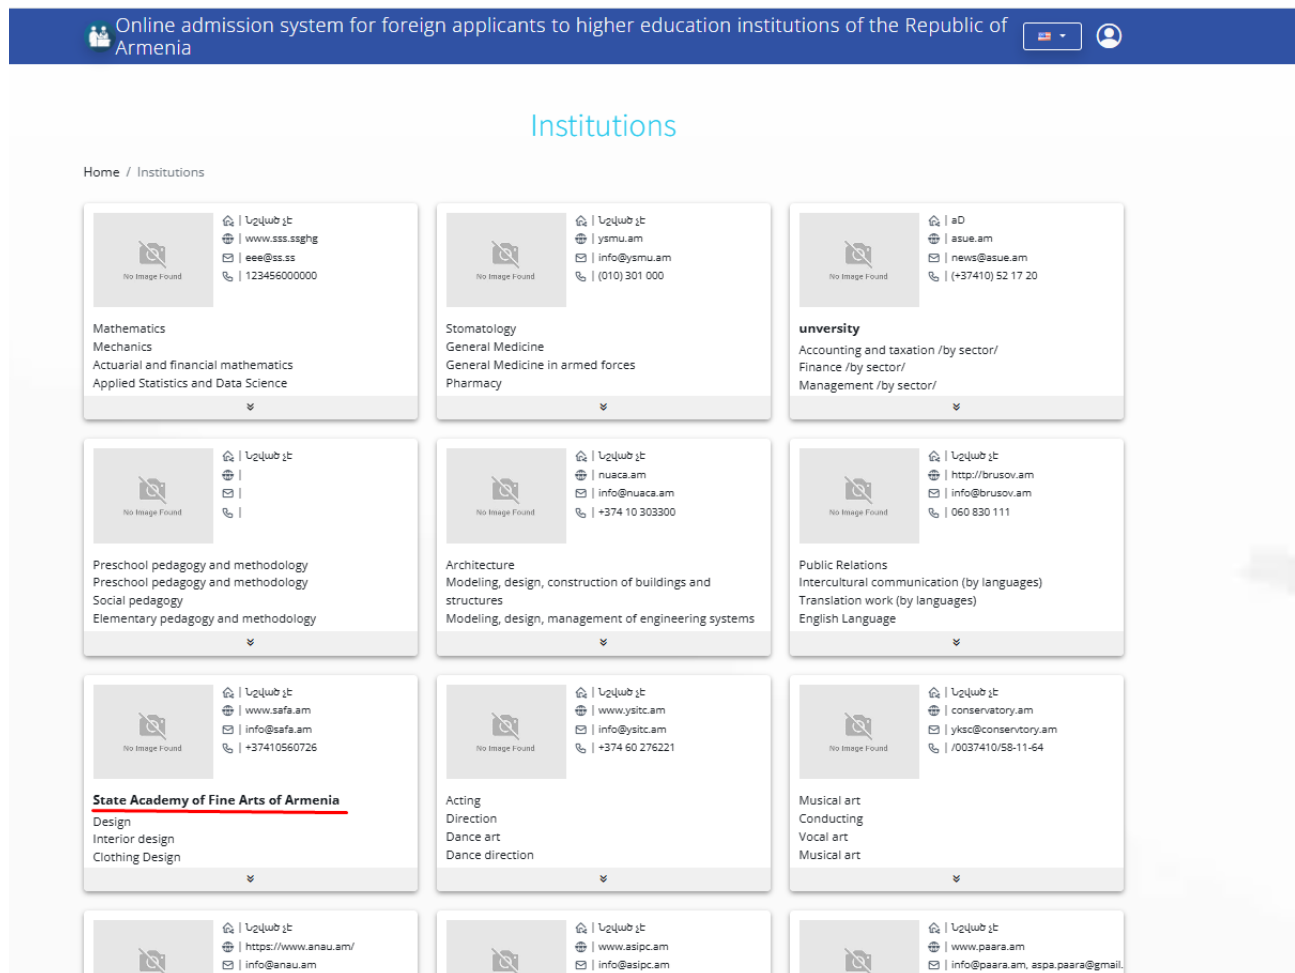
Online admission system for foreign applicants to higher education institutions of the Republic of Armenia

Institutions

Home / Institutions

No Image Found
| Նշված չէ
| www.sss.ssghg
| eee@ss.ss
| 123456000000

Mathematics
Mechanics
Actuarial and financial mathematics
Applied Statistics and Data Science

No Image Found
| Նշված չէ
| ysmu.am
| info@ysmu.am
| (010) 301 000

Stomatology
General Medicine
General Medicine in armed forces
Pharmacy

No Image Found
| aD
| asue.am
| news@asue.am
| (+37410) 52 17 20

unversity
Accounting and taxation /by sector/
Finance /by sector/
Management /by sector/

No Image Found
| Նշված չէ
|
|
|

Preschool pedagogy and methodology
Preschool pedagogy and methodology
Social pedagogy
Elementary pedagogy and methodology

No Image Found
| Նշված չէ
| nuaca.am
| info@nuaca.am
| +374 10 303300

Architecture
Modeling, design, construction of buildings and structures
Modeling, design, management of engineering systems

No Image Found
| Նշված չէ
| http://brusov.am
| info@brusov.am
| 060 830 111

Public Relations
Intercultural communication (by languages)
Translation work (by languages)
English Language

No Image Found
| Նշված չէ
| www.safa.am
| info@safa.am
| +37410560726

State Academy of Fine Arts of Armenia
Design
Interior design
Clothing Design

No Image Found
| Նշված չէ
| www.ysitc.am
| info@ysitc.am
| +374 60 276221

Acting
Direction
Dance art
Dance direction

No Image Found
| Նշված չէ
| conservatory.am
| yksc@conservtory.am
| /0037410/58-11-64

Musical art
Conducting
Vocal art
Musical art

| Նշված չէ
| https://www.anau.am/
| info@anau.am

| Նշված չէ
| www.asipc.am
| info@asipc.am

| Նշված չէ
| www.paara.am
| info@paara.am, aspa.paara@gmail.